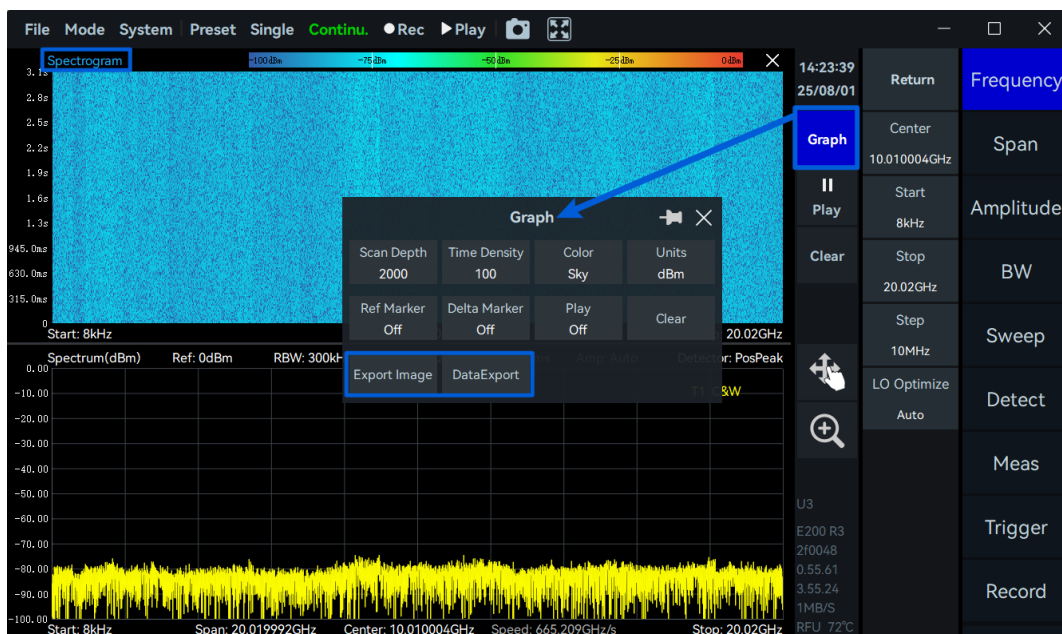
File Mode System Preset Single Continu. ●Rec ▶Play

Spectrogram
-100dBm -75dBm -50dBm -25dBm 0dBm
3.1s
2.8s
2.5s
2.2s
1.9s
1.6s
1.3s
945.0ms
630.0ms
315.0ms
0
Start: 8kHz
20.02GHz

Graph
| Scan Depth 2000 | Time Density 100 | Color Sky | Units dBm |
|---|---|---|---|
| Ref Marker Off | Delta Marker Off | Play Off | Clear |

Export Image DataExport

Spectrum(dBm) Ref: 0dBm RBW: 300kH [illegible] Amp: Auto Detector: PosPeak
T1 C&W
0.00
-10.00
-20.00
-30.00
-40.00
-50.00
-60.00
-70.00
-80.00
-90.00
-100.00
Start: 8kHz Span: 20.019992GHz Center: 10.010004GHz Speed: 665.209GHz/s Stop: 20.02GHz

14:23:39
25/08/01
Graph
Play
Clear
U3
E200 R3
2f0048
0.55.61
3.55.24
1MB/S
RFU 72°C

Return
Center 10.010004GHz
Start 8kHz
Stop 20.02GHz
Step 10MHz
LO Optimize Auto

Frequency
Span
Amplitude
BW
Sweep
Detect
Meas
Trigger
Record